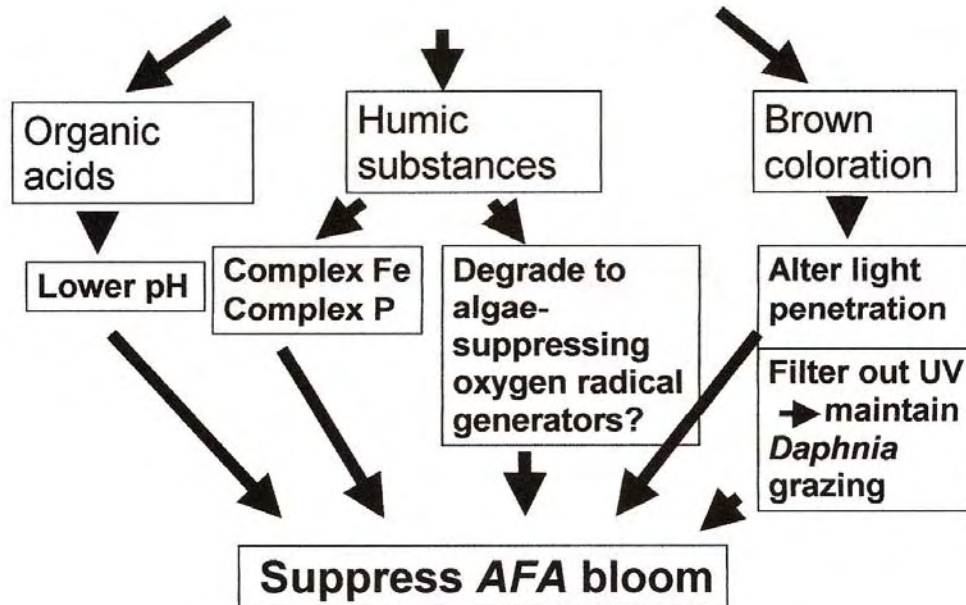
Organic acids

Humic substances

Brown coloration

Lower pH

Complex Fe
Complex P

Degrade to algae-suppressing oxygen radical generators?

Alter light penetration

Filter out UV → maintain *Daphnia* grazing

Suppress *AFA* bloom